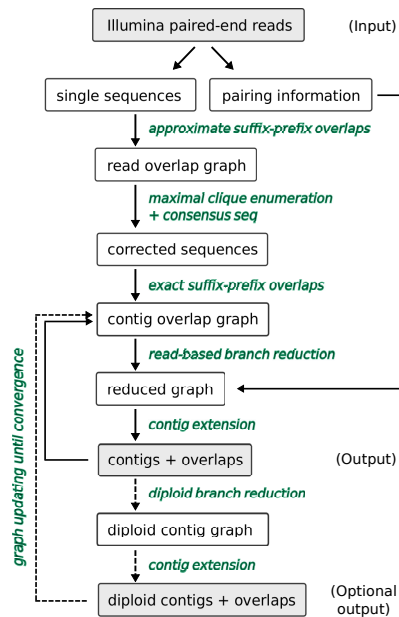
Illumina paired-end reads

(Input)

single sequences

pairing information

approximate suffix-prefix overlaps

read overlap graph

maximal clique enumeration + consensus seq

corrected sequences

exact suffix-prefix overlaps

contig overlap graph

read-based branch reduction

reduced graph

contig extension

contigs + overlaps

(Output)

diploid branch reduction

diploid contig graph

contig extension

diploid contigs + overlaps

(Optional output)

graph updating until convergence